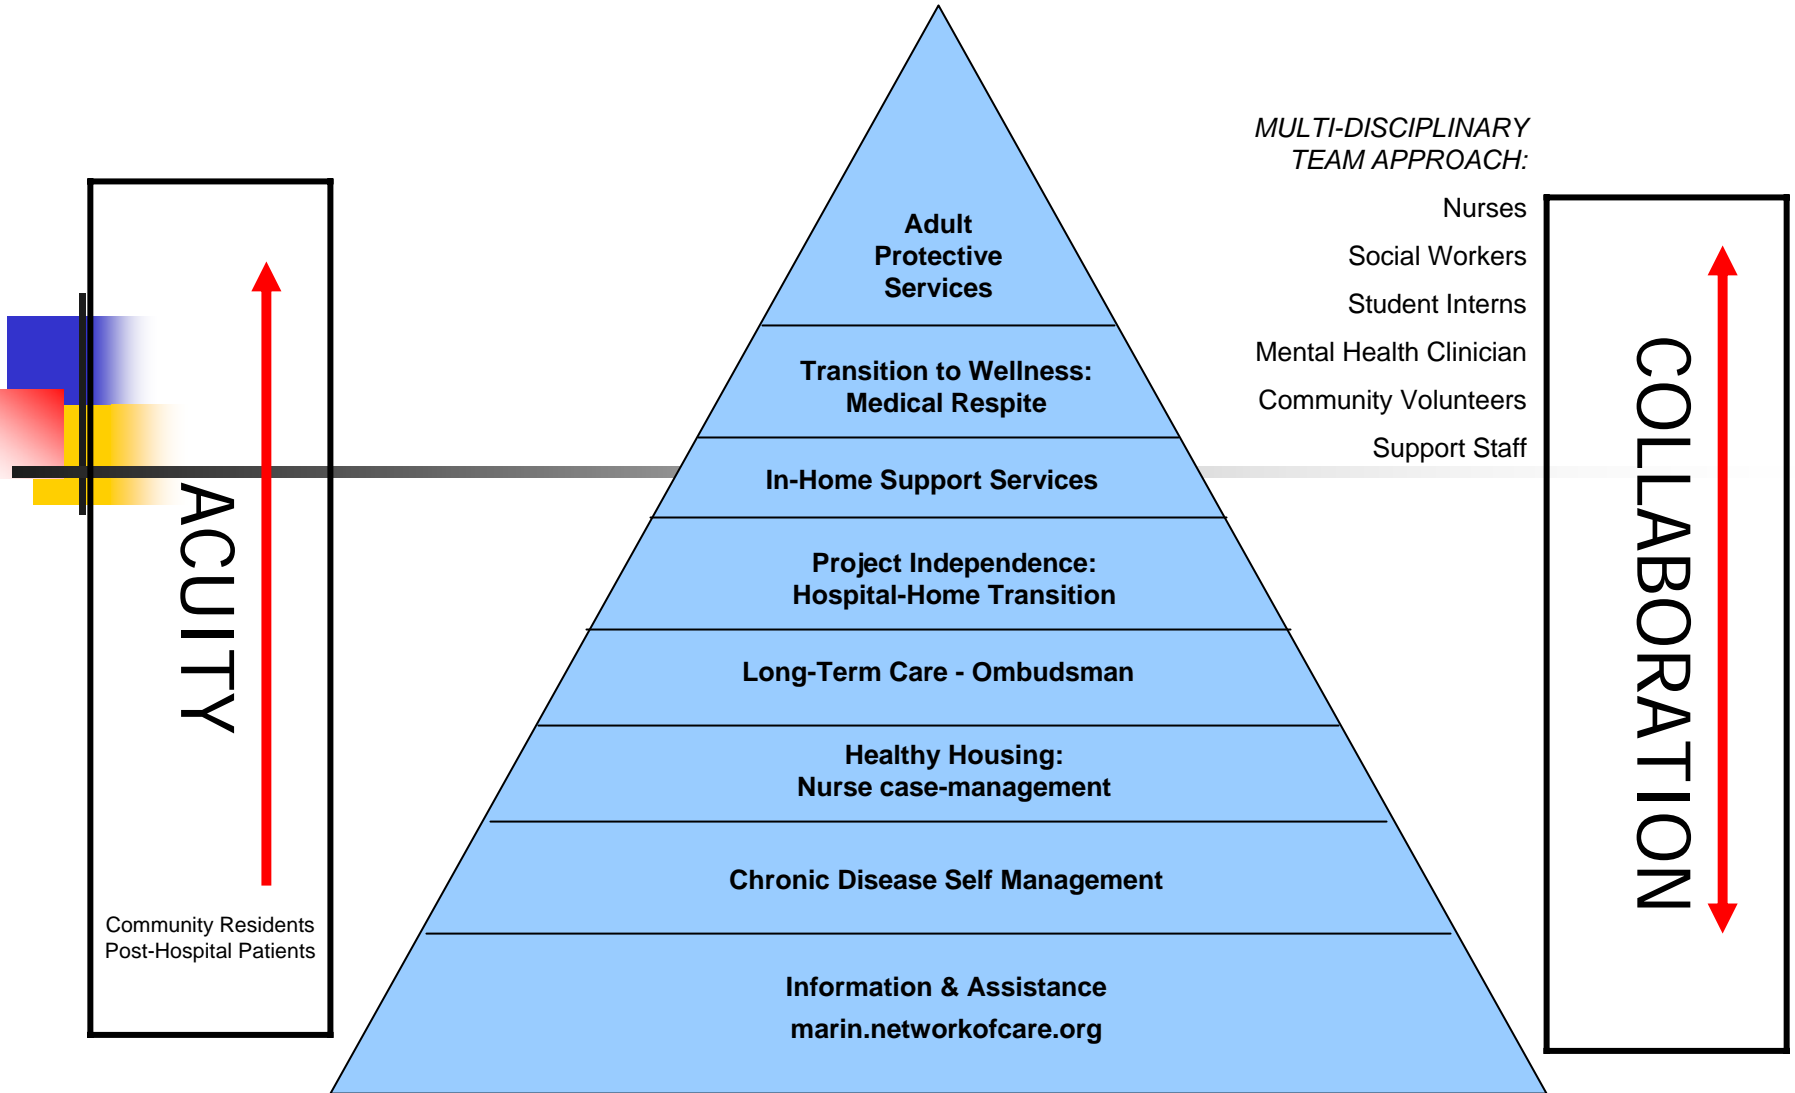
ACUITY

Community Residents
Post-Hospital Patients

Adult Protective Services

Transition to Wellness: Medical Respite

In-Home Support Services

Project Independence: Hospital-Home Transition

Long-Term Care - Ombudsman

Healthy Housing: Nurse case-management

Chronic Disease Self Management

Information & Assistance
marin.networkofcare.org

MULTI-DISCIPLINARY TEAM APPROACH:

Nurses

Social Workers

Student Interns

Mental Health Clinician

Community Volunteers

Support Staff

COLLABORATION